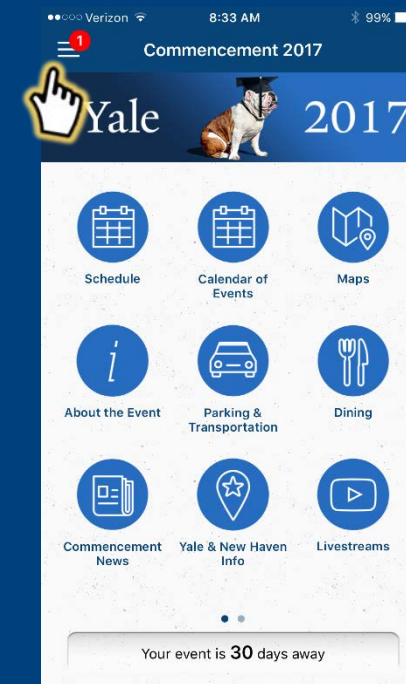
●●○○○ Verizon 8:33 AM 99%

1

Commencement 2017

Yale 2017

Schedule

Calendar of Events

Maps

$i$

About the Event

Parking & Transportation

Dining

Commencement News

Yale & New Haven Info

Livestreams

Your event is 30 days away